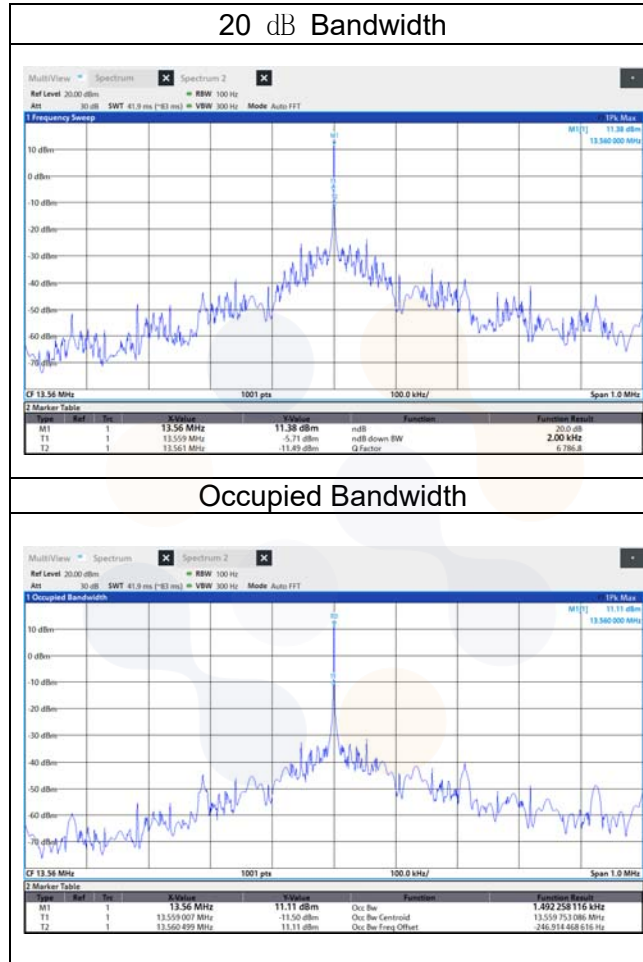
20 dB Bandwidth

MultiView Spectrum Spectrum 2

Ref Level 20.00 dBm RBW 100 Hz

Att 30 dB SWT 41.9 ms (~83 ms) VBW 300 Hz Mode Auto FFT

1 Frequency Sweep

1Pk Max

M1[1] 11.38 dBm

13.560 000 MHz

M1

10 dBm

0 dBm

-10 dBm

-20 dBm

-30 dBm

-40 dBm

-50 dBm

-60 dBm

-70 dBm

CF 13.56 MHz 1001 pts 100.0 kHz/ Span 1.0 MHz

2 Marker Table

| Type | Ref | Trc | X-Value | Y-Value | Function | Function Result |
|---|---|---|---|---|---|---|
| M1 | | 1 | 13.56 MHz | 11.38 dBm | ndB | 20.0 dB |
| T1 | | 1 | 13.559 MHz | -5.71 dBm | ndB down BW | 2.00 kHz |
| T2 | | 1 | 13.561 MHz | -11.49 dBm | Q Factor | 6 786.8 |

Occupied Bandwidth

MultiView Spectrum Spectrum 2

Ref Level 20.00 dBm RBW 100 Hz

Att 30 dB SWT 41.9 ms (~83 ms) VBW 300 Hz Mode Auto FFT

1 Occupied Bandwidth

1Pk Max

M1[1] 11.11 dBm

13.560 000 MHz

10 dBm

0 dBm

-10 dBm

-20 dBm

-30 dBm

-40 dBm

-50 dBm

-60 dBm

-70 dBm

CF 13.56 MHz 1001 pts 100.0 kHz/ Span 1.0 MHz

2 Marker Table

| Type | Ref | Trc | X-Value | Y-Value | Function | Function Result |
|---|---|---|---|---|---|---|
| M1 | | 1 | 13.56 MHz | 11.11 dBm | Occ Bw | 1.492 258 116 kHz |
| T1 | | 1 | 13.559 007 MHz | -11.50 dBm | Occ Bw Centroid | 13.559 753 086 MHz |
| T2 | | 1 | 13.560 499 MHz | 11.11 dBm | Occ Bw Freq Offset | -246.914 468 616 Hz |